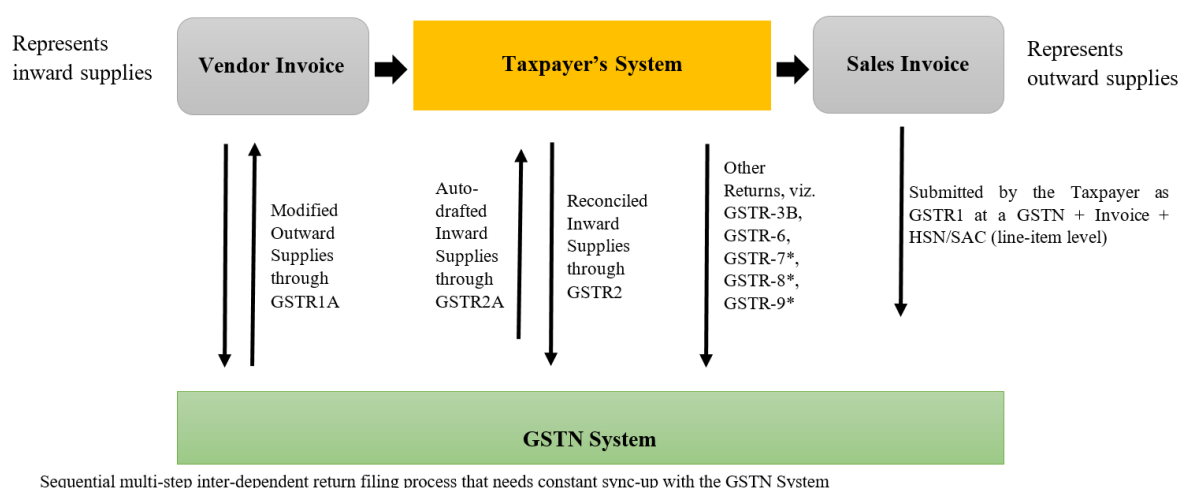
Represents inward supplies

Vendor Invoice

Taxpayer's System

Sales Invoice

Represents outward supplies

Modified Outward Supplies through GSTR1A

Auto-drafted Inward Supplies through GSTR2A

Reconciled Inward Supplies through GSTR2

Other Returns, viz. GSTR-3B, GSTR-6, GSTR-7*, GSTR-8*, GSTR-9*

Submitted by the Taxpayer as GSTR1 at a GSTN + Invoice + HSN/SAC (line-item level)

GSTN System

Sequential multi-step inter-dependent return filing process that needs constant sync-up with the GSTN System